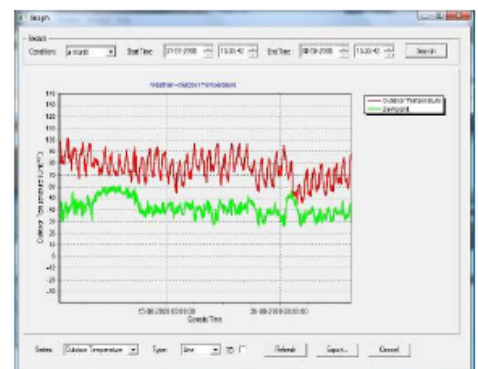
Graph

Search

Conditions: a month Start Time: 21-11-2008 15:30:42 End Time: 18-09-2008 15:30:42 Search

Weather-Outdoor Temperature

Outdoor Temperature
Dewpoint

110
100
90
80
70
60
50
40
30
20
10
0
-10
-20
-30

Outdoor Temperature (°F)

15-08-2008 00:00:00
30-08-2008 00:00:00

Sample Time

Series: Outdoor Temperature Type: Line 3D Refresh Export... Cancel